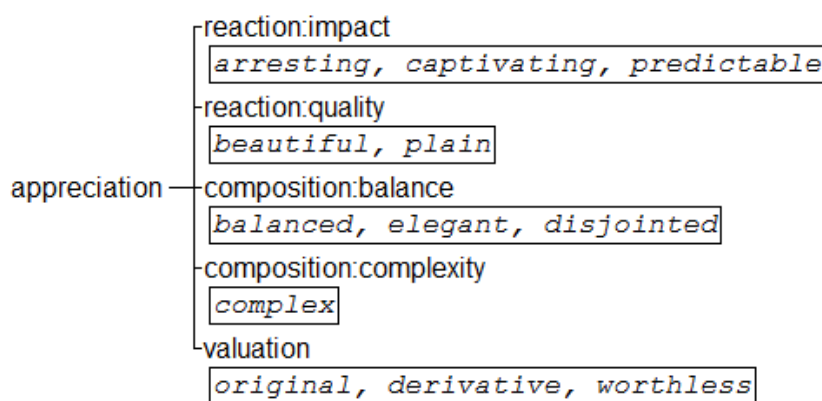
appreciation

reaction:impact
arresting, captivating, predictable

reaction:quality
beautiful, plain

composition:balance
balanced, elegant, disjointed

composition:complexity
complex

valuation
original, derivative, worthless